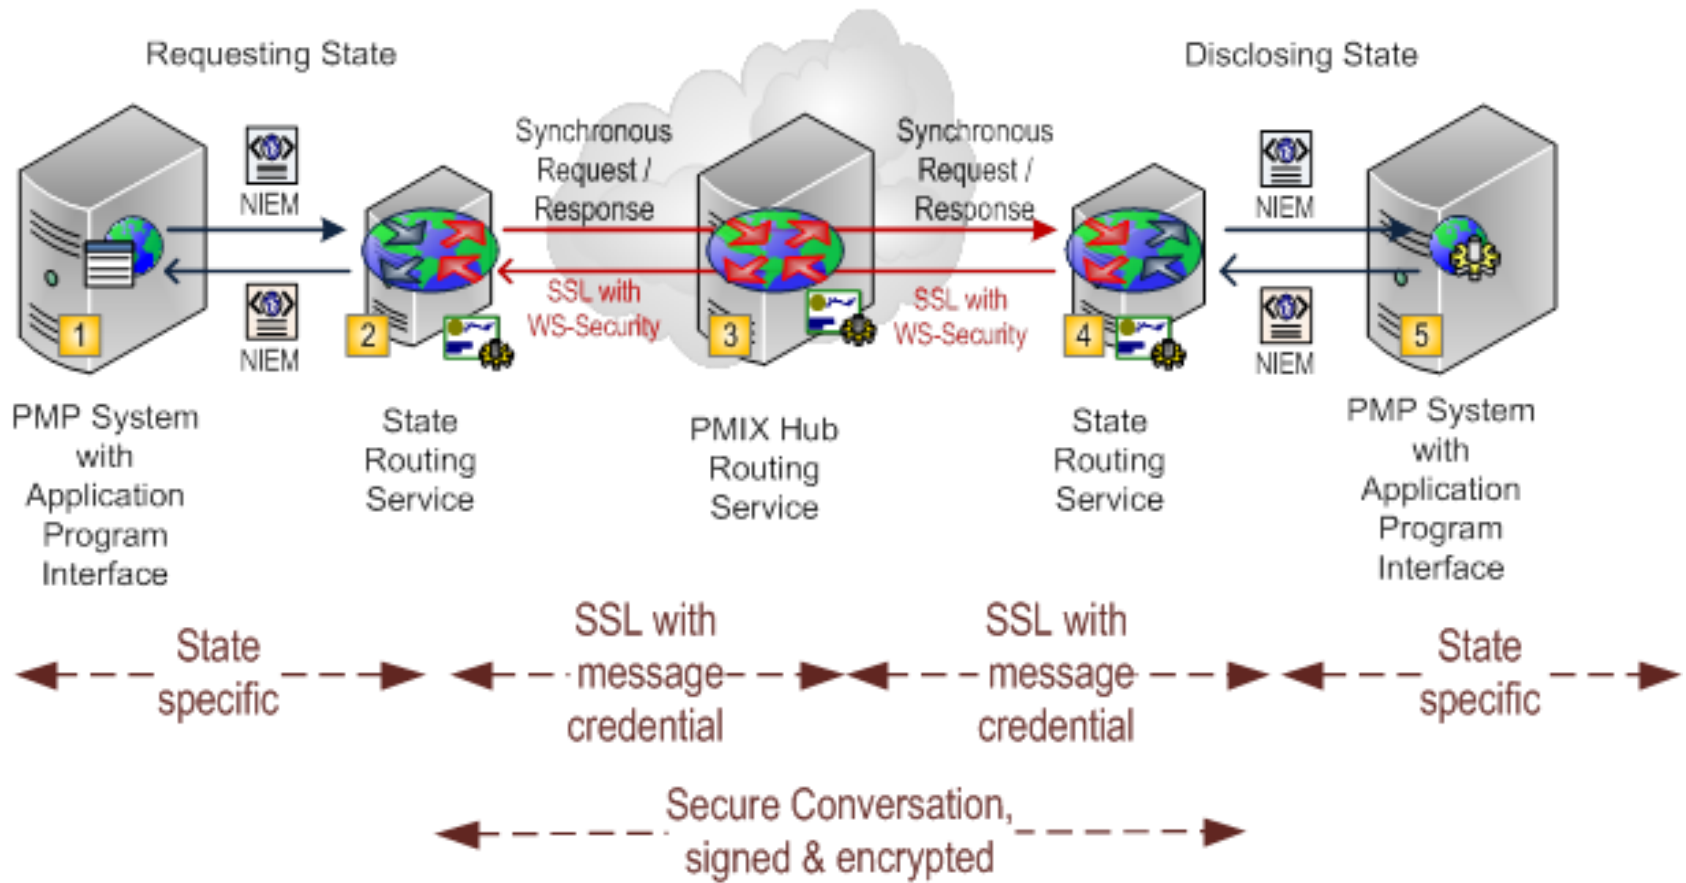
Requesting State

Disclosing State

NIEM

NIEM

Synchronous Request / Response

SSL with WS-Security

Synchronous Request / Response

SSL with WS-Security

NIEM

NIEM

1

2

3

4

5

PMP System with Application Program Interface

State Routing Service

PMIX Hub Routing Service

State Routing Service

PMP System with Application Program Interface

State specific

SSL with message credential

SSL with message credential

State specific

Secure Conversation, signed & encrypted